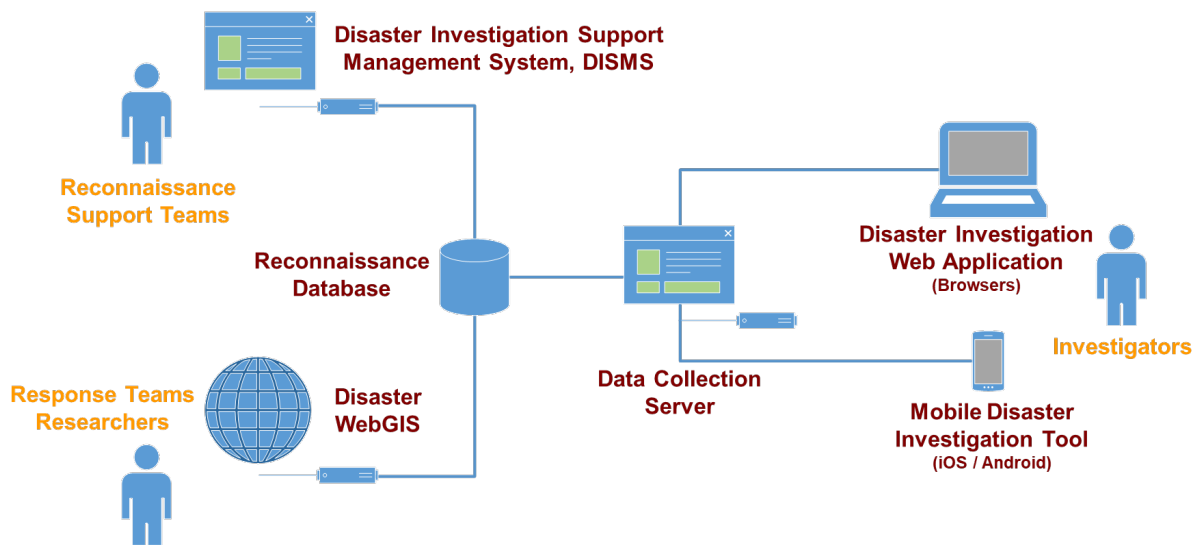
Disaster Investigation Support Management System, DISMS

Reconnaissance Support Teams

Reconnaissance Database

Disaster Investigation Web Application (Browsers)

Investigators

Response Teams Researchers

Disaster WebGIS

Data Collection Server

Mobile Disaster Investigation Tool (iOS / Android)